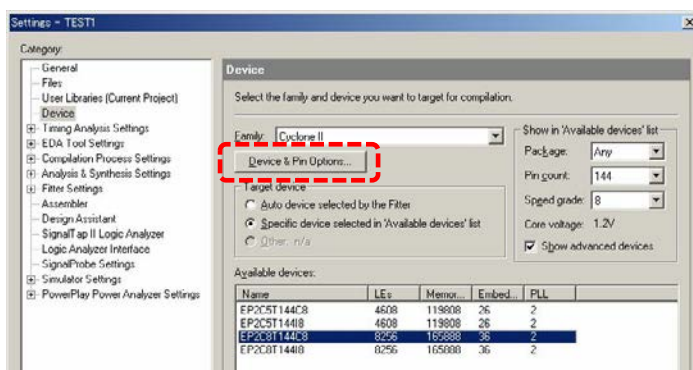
Settings - TEST1

Category:

General
Files
User Libraries (Current Project)
Device
Timing Analysis Settings
EDA Tool Settings
Compilation Process Settings
Analysis & Synthesis Settings
Fitter Settings
Assembler
Design Assistant
SignalTap II Logic Analyzer
Logic Analyzer Interface
SignalProbe Settings
Simulator Settings
PowerPlay Power Analyzer Settings

Device

Select the family and device you want to target for compilation.

Family: Cyclone II

Device & Pin Options...

Target device
Auto device selected by the Fitter
Specific device selected in 'Available devices' list
Other: n/a

Show in 'Available devices' list
Package: Any
Pin count: 144
Speed grade: 8
Core voltage: 1.2V
Show advanced devices

Available devices:

| Name | LEs | Memor... | Embed... | PLL |
|---|---|---|---|---|
| EP2C5T144C8 | 4608 | 119808 | 26 | 2 |
| EP2C5T144I8 | 4608 | 119808 | 26 | 2 |
| EP2C8T144C8 | 8256 | 165888 | 36 | 2 |
| EP2C8T144I8 | 8256 | 165888 | 36 | 2 |